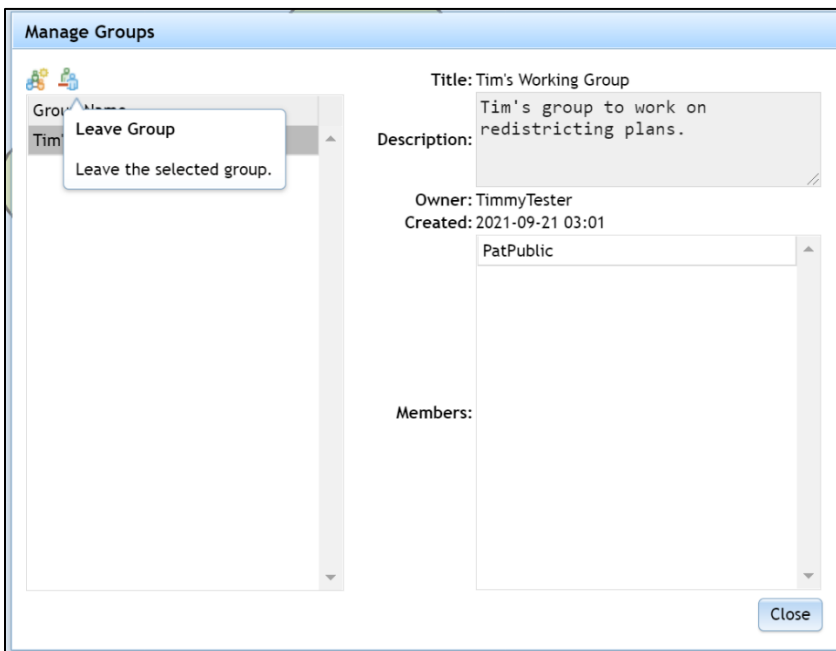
Manage Groups

Grou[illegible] Name
Tim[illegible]

Leave Group

Leave the selected group.

Title: Tim's Working Group

Description: Tim's group to work on redistricting plans.

Owner: TimmyTester

Created: 2021-09-21 03:01

Members: PatPublic

Close